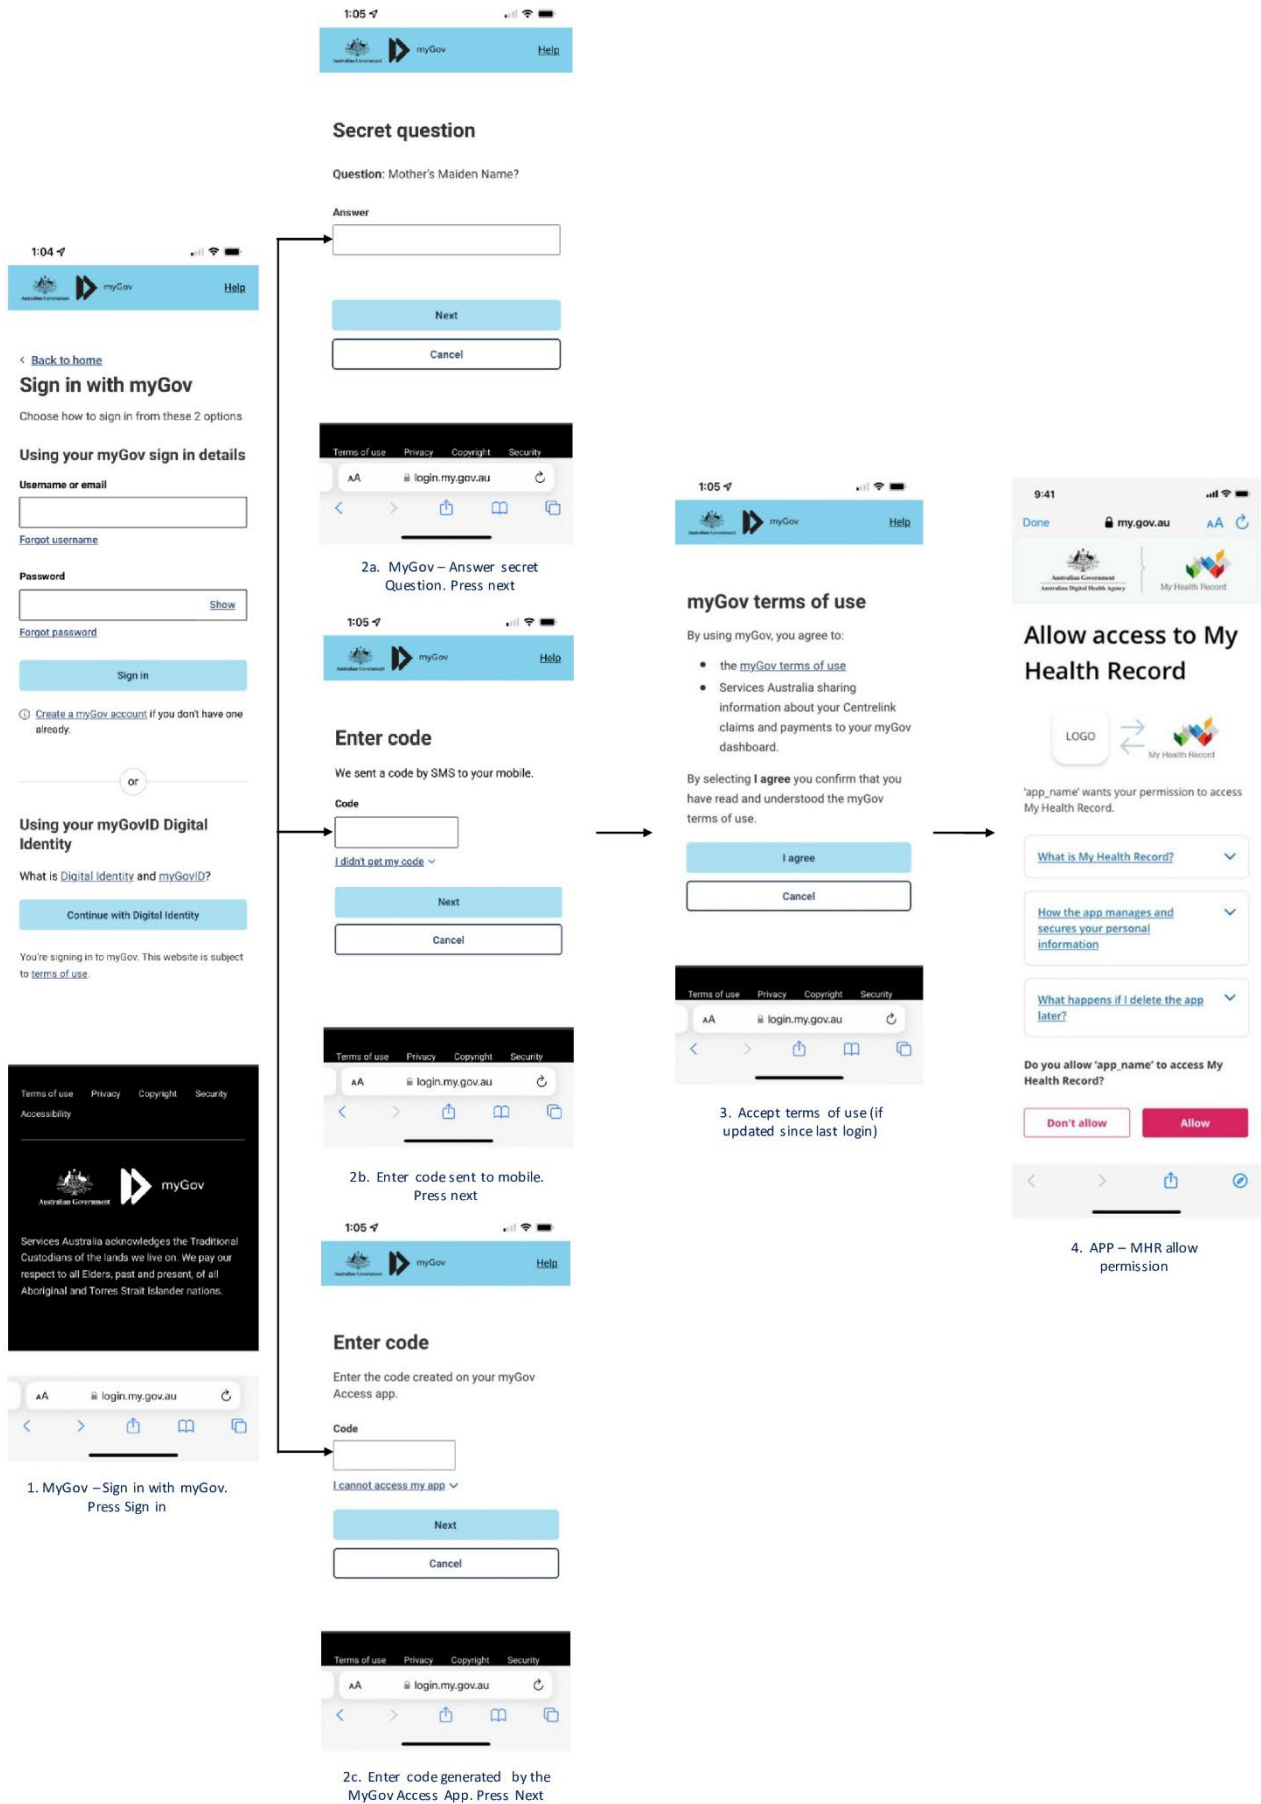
1:04

Australian Government myGov Help

Back to home

Sign in with myGov

Choose how to sign in from these 2 options

Using your myGov sign in details

Username or email

Forgot username

Password

Show

Forgot password

Sign in

Create a myGov account if you don't have one already.

or

Using your myGovID Digital Identity

What is Digital Identity and myGovID?

Continue with Digital Identity

You're signing in to myGov. This website is subject to terms of use.

Terms of use Privacy Copyright Security Accessibility

Australian Government myGov

Services Australia acknowledges the Traditional Custodians of the lands we live on. We pay our respect to all Elders, past and present, of all Aboriginal and Torres Strait Islander nations.

AA login.my.gov.au

1. MyGov – Sign in with myGov. Press Sign in

1:05

Australian Government myGov Help

Secret question

Question: Mother's Maiden Name?

Answer

Next

Cancel

Terms of use Privacy Copyright Security

AA login.my.gov.au

2a. MyGov – Answer secret Question. Press next

1:05

Australian Government myGov Help

Enter code

We sent a code by SMS to your mobile.

Code

I didn't get my code

Next

Cancel

Terms of use Privacy Copyright Security

AA login.my.gov.au

2b. Enter code sent to mobile. Press next

1:05

Australian Government myGov Help

Enter code

Enter the code created on your myGov Access app.

Code

I cannot access my app

Next

Cancel

Terms of use Privacy Copyright Security

AA login.my.gov.au

2c. Enter code generated by the MyGov Access App. Press Next

1:05

Australian Government myGov Help

myGov terms of use

By using myGov, you agree to:

• the myGov terms of use
• Services Australia sharing information about your Centrelink claims and payments to your myGov dashboard.

By selecting I agree you confirm that you have read and understood the myGov terms of use.

I agree

Cancel

Terms of use Privacy Copyright Security

AA login.my.gov.au

3. Accept terms of use (if updated since last login)

9:41

Done my.gov.au AA

Australian Government Australian Digital Health Agency My Health Record

Allow access to My Health Record

LOGO My Health Record

'app_name' wants your permission to access My Health Record.

What is My Health Record?

How the app manages and secures your personal information

What happens if I delete the app later?

Do you allow 'app_name' to access My Health Record?

Don't allow Allow

4. APP – MHR allow permission